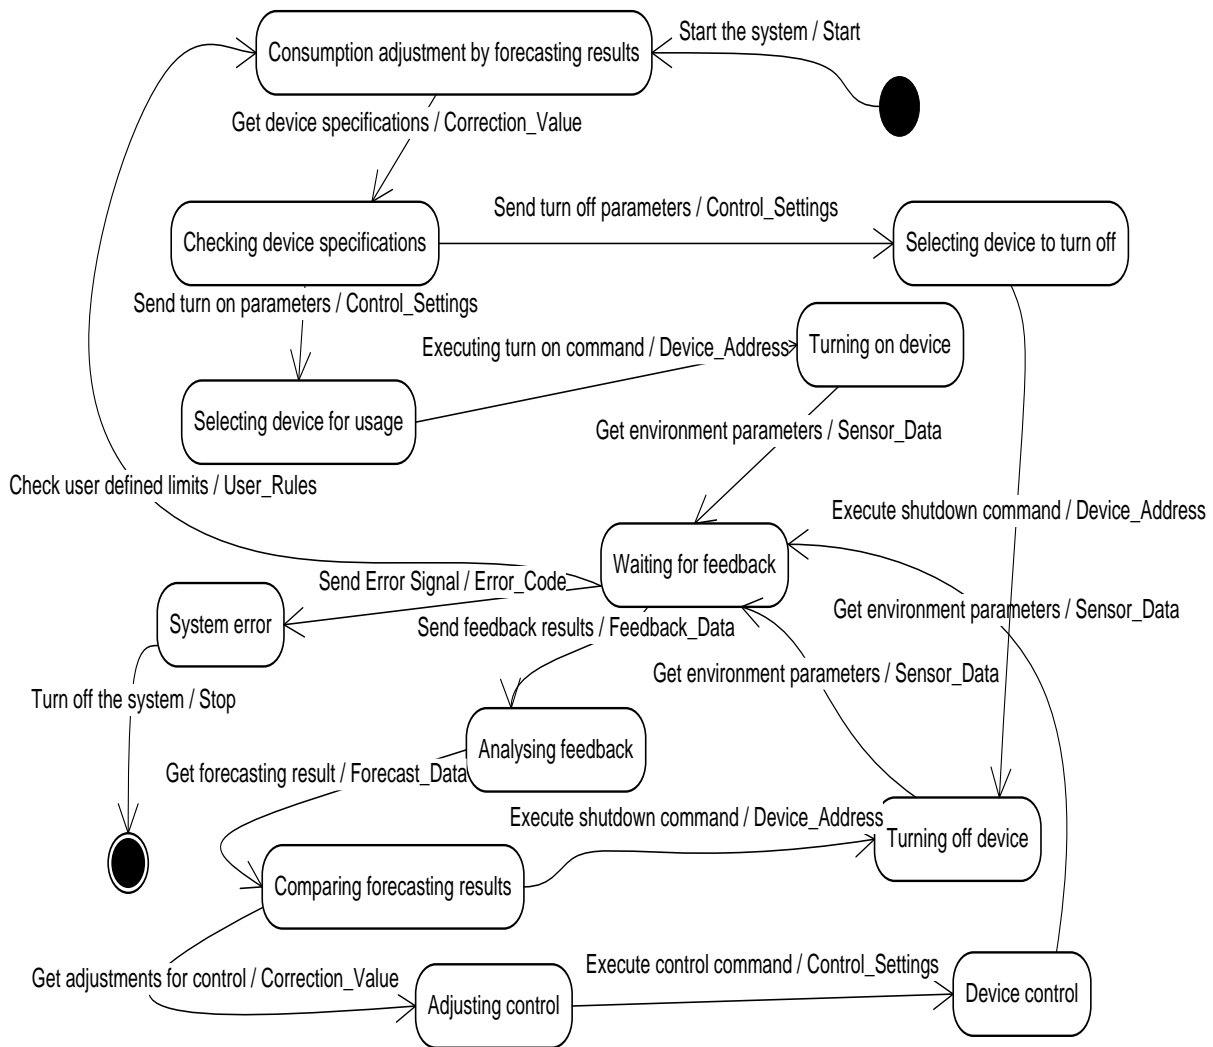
Consumption adjustment by forecasting results

Start the system / Start

Get device specifications / Correction_Value

Checking device specifications

Send turn off parameters / Control_Settings

Selecting device to turn off

Send turn on parameters / Control_Settings

Executing turn on command / Device_Address

Turning on device

Selecting device for usage

Get environment parameters / Sensor_Data

Check user defined limits / User_Rules

Execute shutdown command / Device_Address

Waiting for feedback

Send Error Signal / Error_Code

System error

Send feedback results / Feedback_Data

Get environment parameters / Sensor_Data

Get environment parameters / Sensor_Data

Turn off the system / Stop

Analysing feedback

Get forecasting result / Forecast_Data

Execute shutdown command / Device_Address

Turning off device

Comparing forecasting results

Get adjustments for control / Correction_Value

Execute control command / Control_Settings

Adjusting control

Device control